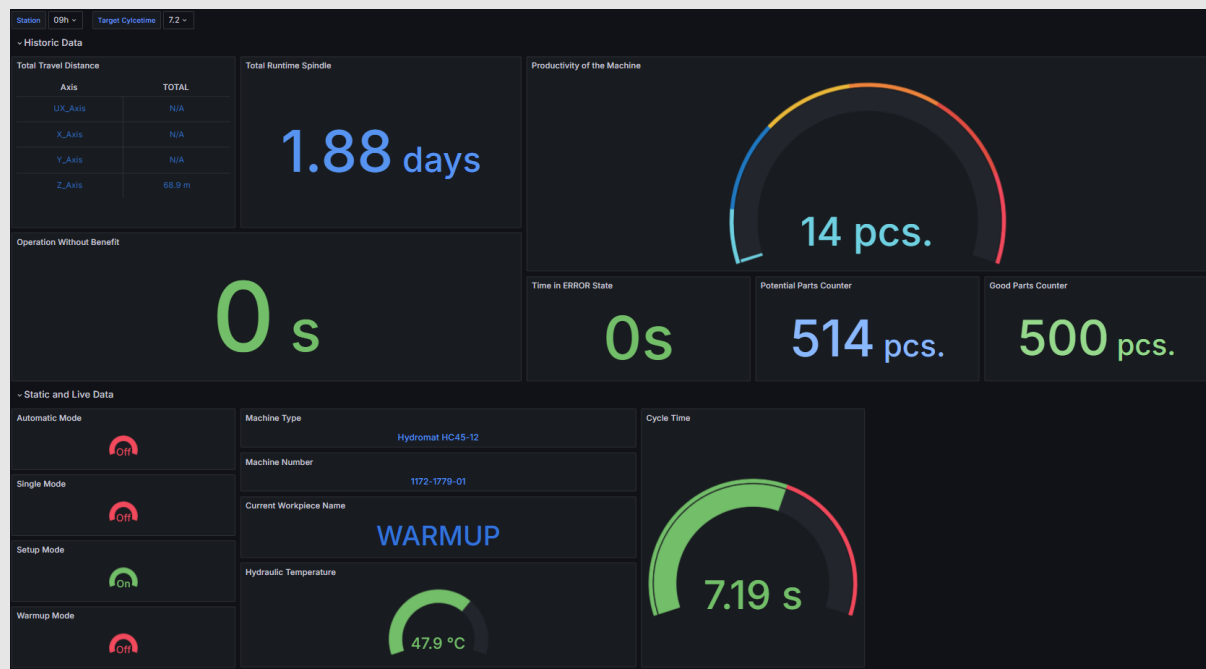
Station 09h Target Cylcetime 7.2

Historic Data

Total Travel Distance

| Axis | TOTAL |
|---|---|
| UX_Axis | N/A |
| X_Axis | N/A |
| Y_Axis | N/A |
| Z_Axis | 68.9 m |

Total Runtime Spindle

1.88 days

Productivity of the Machine

14 pcs.

Operation Without Benefit

0 s

Time in ERROR State

0s

Potential Parts Counter

514 pcs.

Good Parts Counter

500 pcs.

Static and Live Data

Automatic Mode

Off

Single Mode

Off

Setup Mode

On

Warmup Mode

Off

Machine Type

Hydromat HC45-12

Machine Number

1172-1779-01

Current Workpiece Name

WARMUP

Hydraulic Temperature

47.9 °C

Cycle Time

7.19 s